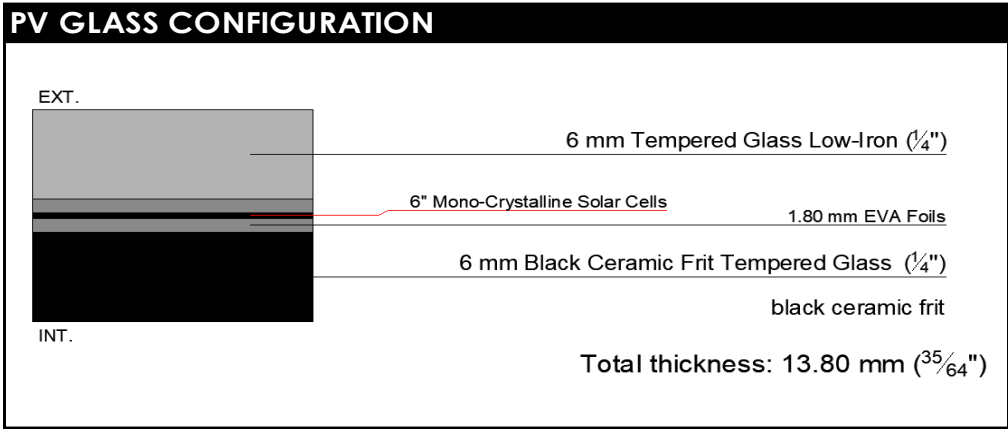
PV GLASS CONFIGURATION

EXT.

6 mm Tempered Glass Low-Iron ($\frac{1}{4}$")

6" Mono-Crystalline Solar Cells

1.80 mm EVA Foils

6 mm Black Ceramic Frit Tempered Glass ($\frac{1}{4}$")

black ceramic frit

INT.

Total thickness: 13.80 mm ($\frac{35}{64}$")